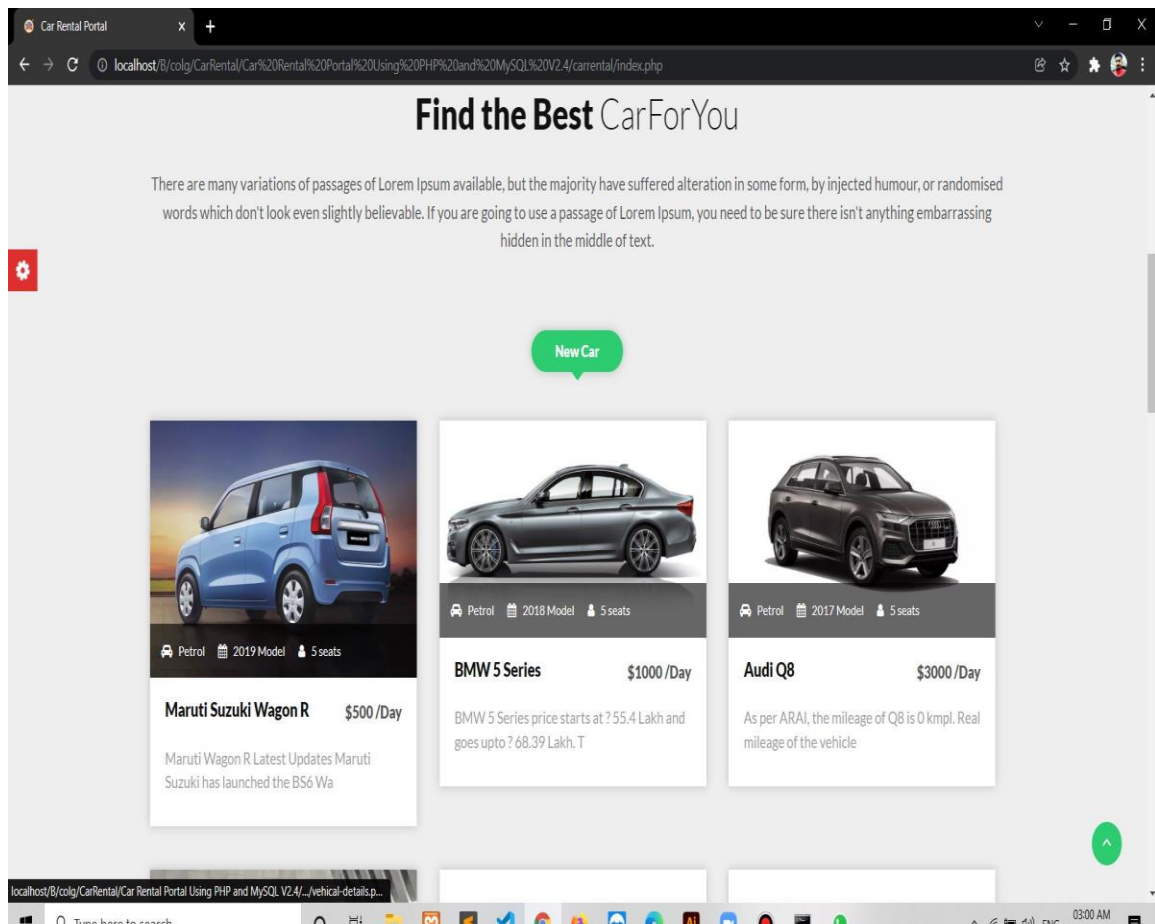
Car Rental Portal

localhost/B/colg/CarRental/Car%20Rental%20Portal%20Using%20PHP%20and%20MySQL%20V2.4/carrental/index.php

**Find the Best** CarForYou

There are many variations of passages of Lorem Ipsum available, but the majority have suffered alteration in some form, by injected humour, or randomised words which don't look even slightly believable. If you are going to use a passage of Lorem Ipsum, you need to be sure there isn't anything embarrassing hidden in the middle of text.

New Car

Petrol 2019 Model 5 seats

Maruti Suzuki Wagon R $500 /Day

Maruti Wagon R Latest Updates Maruti Suzuki has launched the BS6 Wa

Petrol 2018 Model 5 seats

BMW 5 Series $1000 /Day

BMW 5 Series price starts at ? 55.4 Lakh and goes upto ? 68.39 Lakh. T

Petrol 2017 Model 5 seats

Audi Q8 $3000 /Day

As per ARAI, the mileage of Q8 is 0 kmpl. Real mileage of the vehicle

localhost/B/colg/CarRental/Car Rental Portal Using PHP and MySQL V2.4/.../vehical-details.p...

Type here to search

ENG 03:00 AM